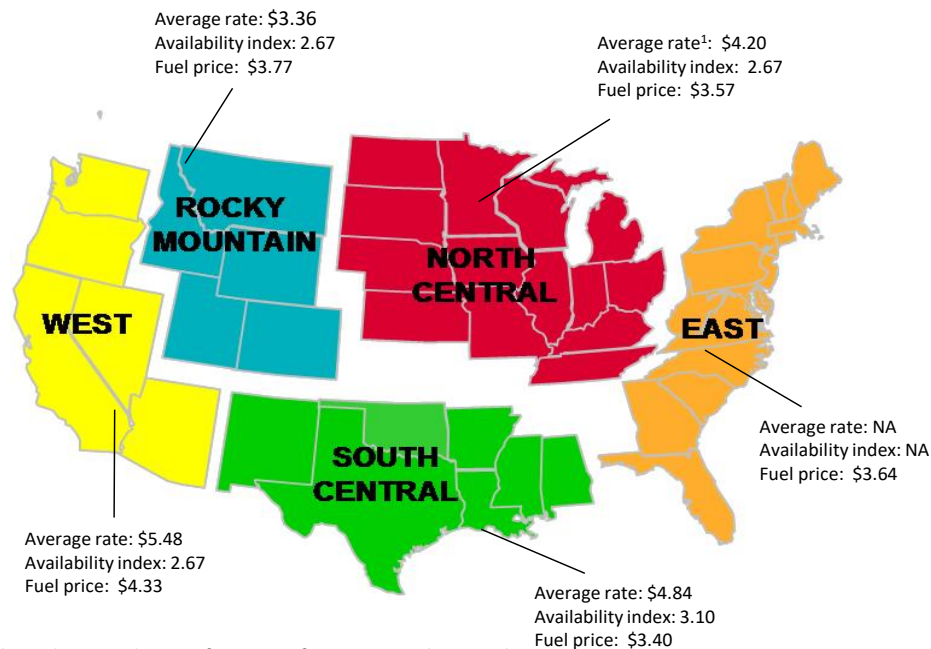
Average rate: $3.36
Availability index: 2.67
Fuel price: $3.77

Average rate$^1$: $4.20
Availability index: 2.67
Fuel price: $3.57

ROCKY MOUNTAIN

NORTH CENTRAL

WEST

EAST

SOUTH CENTRAL

Average rate: NA
Availability index: NA
Fuel price: $3.64

Average rate: $5.48
Availability index: 2.67
Fuel price: $4.33

Average rate: $4.84
Availability index: 3.10
Fuel price: $3.40